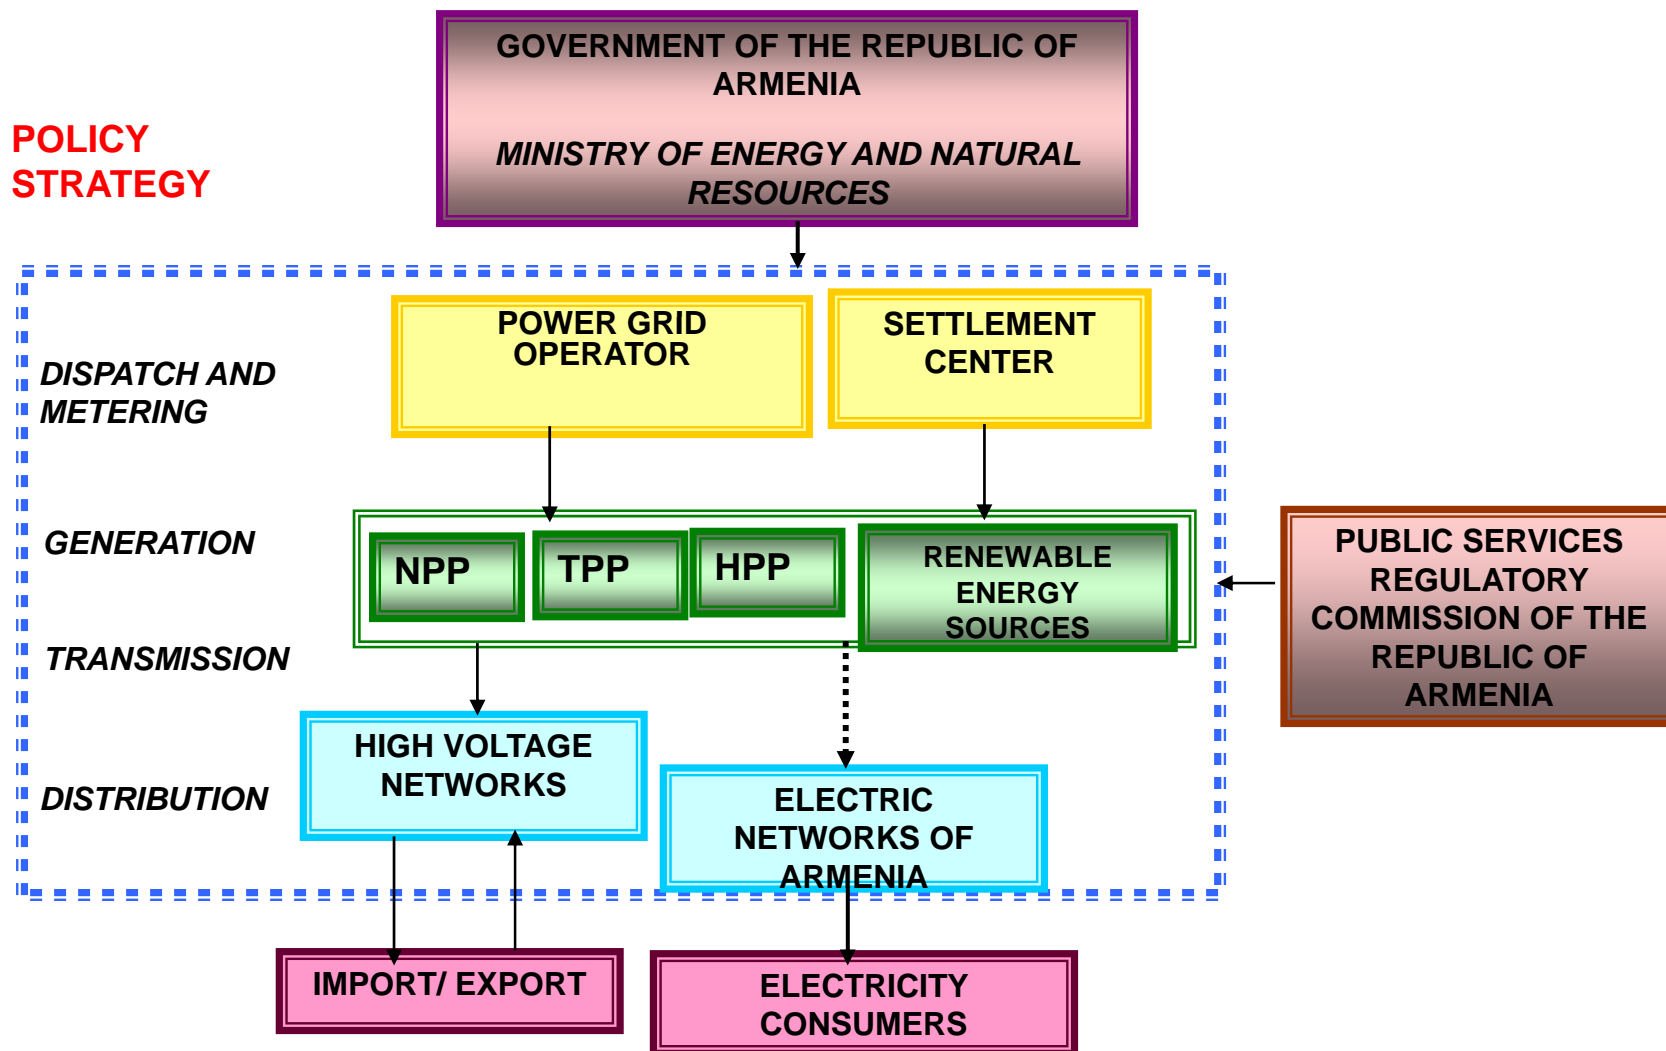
GOVERNMENT OF THE REPUBLIC OF ARMENIA

MINISTRY OF ENERGY AND NATURAL RESOURCES

POLICY STRATEGY

DISPATCH AND METERING

POWER GRID OPERATOR

SETTLEMENT CENTER

GENERATION

NPP

TPP

HPP

RENEWABLE ENERGY SOURCES

PUBLIC SERVICES REGULATORY COMMISSION OF THE REPUBLIC OF ARMENIA

TRANSMISSION

HIGH VOLTAGE NETWORKS

DISTRIBUTION

ELECTRIC NETWORKS OF ARMENIA

IMPORT/ EXPORT

ELECTRICITY CONSUMERS